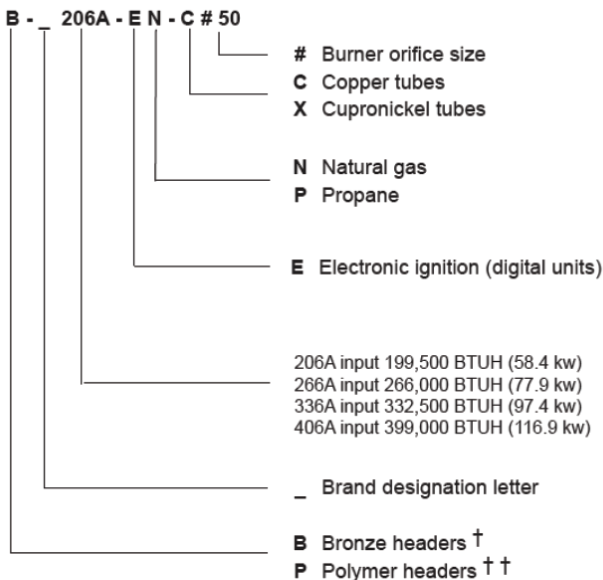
B - _ 206A - E N - C # 50

# Burner orifice size
C Copper tubes
X Cupronickel tubes

N Natural gas
P Propane

E Electronic ignition (digital units)

206A input 199,500 BTUH (58.4 kw)
266A input 266,000 BTUH (77.9 kw)
336A input 332,500 BTUH (97.4 kw)
406A input 399,000 BTUH (116.9 kw)

_ Brand designation letter

B Bronze headers †
P Polymer headers † †